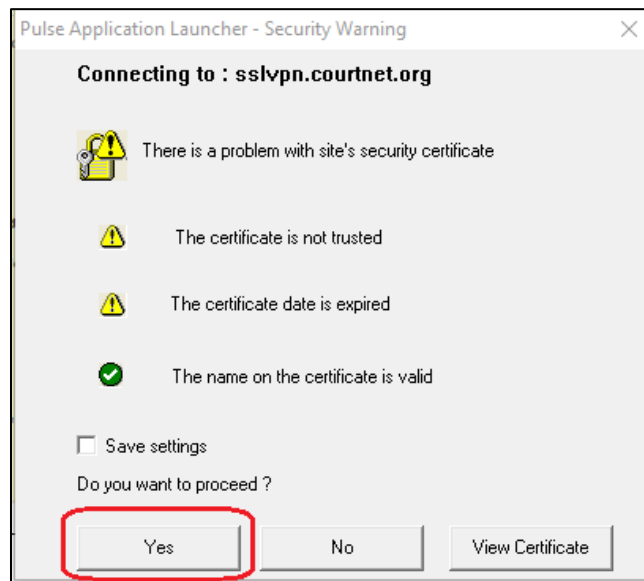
Pulse Application Launcher - Security Warning

Connecting to : sslvpn.courtnet.org

There is a problem with site's security certificate

The certificate is not trusted

The certificate date is expired

The name on the certificate is valid

Save settings

Do you want to proceed ?

Yes

No

View Certificate